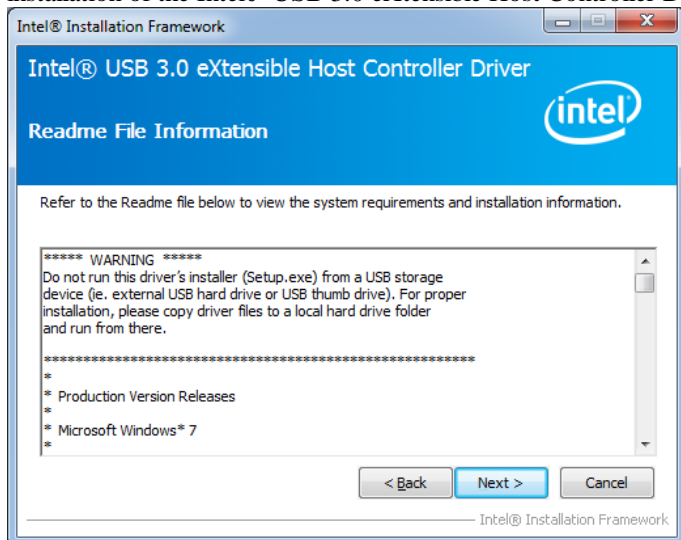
Intel® Installation Framework

Intel® USB 3.0 eXtensible Host Controller Driver

Readme File Information

intel

Refer to the Readme file below to view the system requirements and installation information.

***** WARNING *****
Do not run this driver's installer (Setup.exe) from a USB storage device (ie. external USB hard drive or USB thumb drive). For proper installation, please copy driver files to a local hard drive folder and run from there.

**************************************************************
*
* Production Version Releases
*
* Microsoft Windows* 7
*

< Back   Next >   Cancel

Intel® Installation Framework